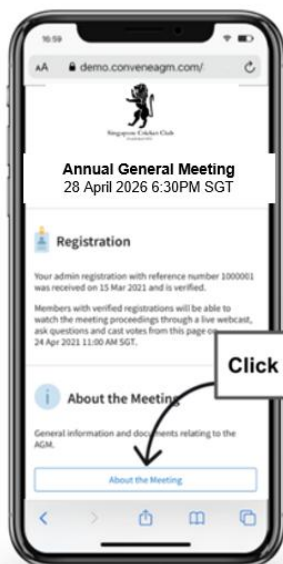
16:59

AA demo.conveneagm.com/

Singapore Cricket Club

Annual General Meeting
28 April 2026 6:30PM SGT

Registration

Your admin registration with reference number 1000001 was received on 15 Mar 2021 and is verified.

Members with verified registrations will be able to watch the meeting proceedings through a live webcast, ask questions and cast votes from this page on 24 Apr 2021 11:00 AM SGT.

Click

About the Meeting

General information and documents relating to the AGM.

About the Meeting